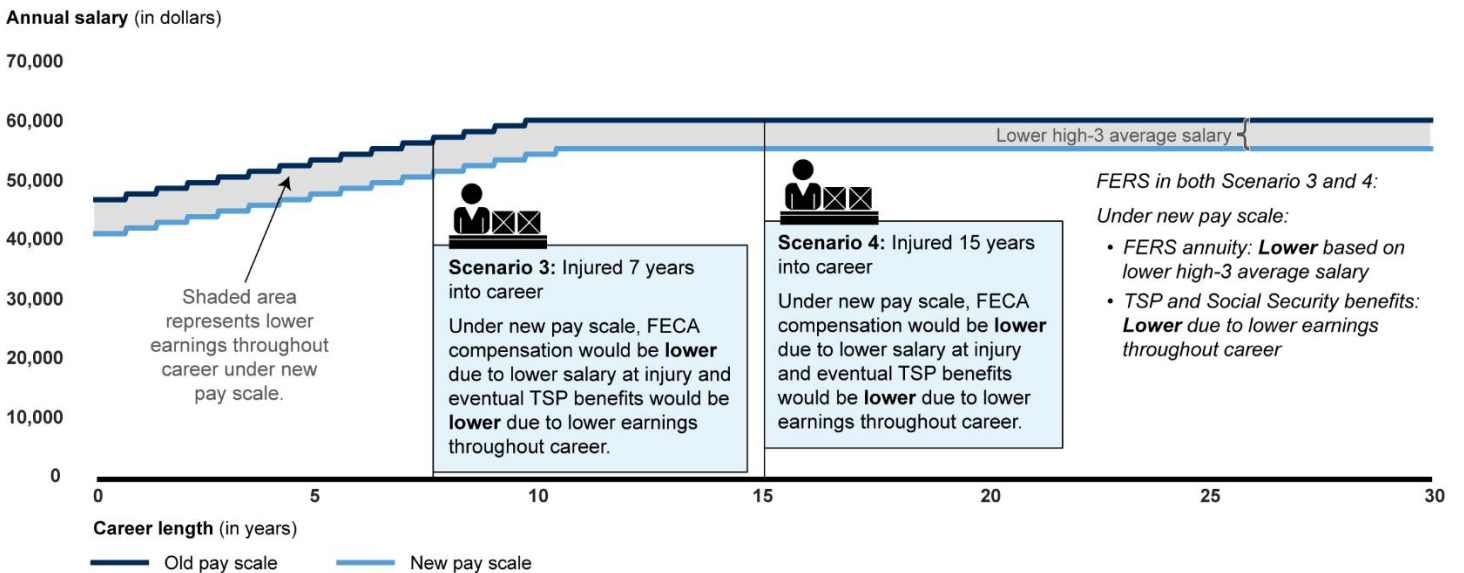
**Annual salary** (in dollars)

70,000

60,000

50,000

40,000

30,000

20,000

10,000

0

Lower high-3 average salary

FERS in both Scenario 3 and 4:

Under new pay scale:

• FERS annuity: **Lower** based on lower high-3 average salary

• TSP and Social Security benefits: **Lower** due to lower earnings throughout career

Shaded area represents lower earnings throughout career under new pay scale.

**Scenario 3:** Injured 7 years into career

Under new pay scale, FECA compensation would be **lower** due to lower salary at injury and eventual TSP benefits would be **lower** due to lower earnings throughout career.

**Scenario 4:** Injured 15 years into career

Under new pay scale, FECA compensation would be **lower** due to lower salary at injury and eventual TSP benefits would be **lower** due to lower earnings throughout career.

0 5 10 15 20 25 30

**Career length** (in years)

Old pay scale

New pay scale